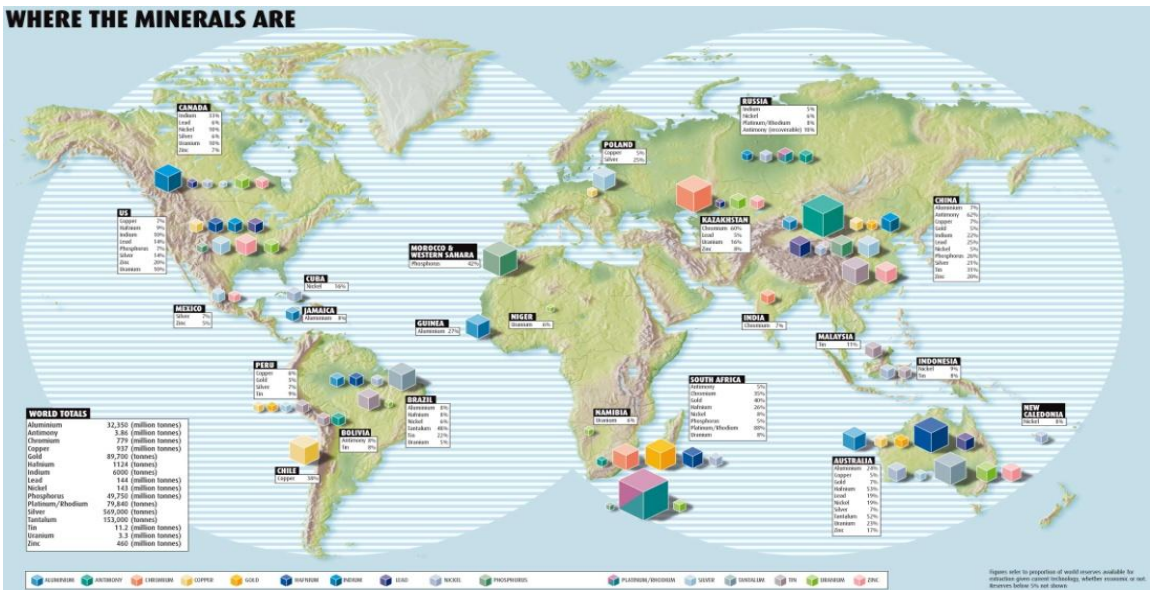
WHERE THE MINERALS ARE

CANADA
Indium 33%
Lead 6%
Nickel 10%
Silver 6%
Uranium 10%
Zinc 7%

US
Copper 7%
Hafnium 9%
Indium 30%
Lead 14%
Phosphorus 7%
Silver 14%
Zinc 14%
Uranium 50%

CUBA
Nickel 16%

MEXICO
Silver 7%
Zinc 5%

JAMAICA
Aluminium 8%

PERU
Copper 6%
Gold 5%
Silver 7%
Tin 9%

BOLIVIA
Antimony 8%
Tin 8%

CHILE
Copper 38%

BRAZIL
Aluminium 8%
Hafnium 8%
Nickel 6%
Tantalum 46%
Tin 22%
Uranium 5%

POLAND
Copper 5%
Silver 25%

RUSSIA
Indium 5%
Nickel 6%
Platinum/Rhodium 8%
Antimony (recoverable) 18%

MOROCCO & WESTERN SAHARA
Phosphorus 42%

GUINEA
Aluminium 27%

NIGER
Uranium 6%

KAZAKHSTAN
Chromium 60%
Lead 5%
Uranium 16%
Zinc 8%

CHINA
Aluminium 7%
Antimony 62%
Copper 7%
Gold 5%
Indium 22%
Lead 25%
Nickel 5%
Phosphorus 26%
Silver 25%
Tin 35%
Zinc 28%

INDIA
Chromium 7%

MALAYSIA
Tin 11%

INDONESIA
Nickel 9%
Tin 8%

SOUTH AFRICA
Antimony 5%
Chromium 35%
Gold 40%
Hafnium 26%
Nickel 8%
Phosphorus 5%
Platinum/Rhodium 88%
Uranium 8%

NAMIBIA
Uranium 6%

NEW CALEDONIA
Nickel 8%

AUSTRALIA
Aluminium 24%
Copper 5%
Gold 7%
Hafnium 53%
Lead 19%
Nickel 19%
Silver 7%
Tantalum 52%
Uranium 23%
Zinc 17%

WORLD TOTALS
| | |
|---|---|
| Aluminium | 32,350 (million tonnes) |
| Antimony | 3.86 (million tonnes) |
| Chromium | 779 (million tonnes) |
| Copper | 937 (million tonnes) |
| Gold | 89,700 (tonnes) |
| Hafnium | 1124 (tonnes) |
| Indium | 6000 (tonnes) |
| Lead | 144 (million tonnes) |
| Nickel | 143 (million tonnes) |
| Phosphorus | 49,750 (million tonnes) |
| Platinum/Rhodium | 79,840 (tonnes) |
| Silver | 569,000 (tonnes) |
| Tantalum | 153,000 (tonnes) |
| Tin | 11.2 (million tonnes) |
| Uranium | 3.3 (million tonnes) |
| Zinc | 460 (million tonnes) |

Figures refer to proportion of world reserves available for extraction given current technology, whether economic or not. Reserves below 5% not shown

ALUMINIUM ANTIMONY CHROMIUM COPPER GOLD HAFNIUM INDIUM LEAD NICKEL PHOSPHORUS PLATINUM/RHODIUM SILVER TANTALUM TIN URANIUM ZINC